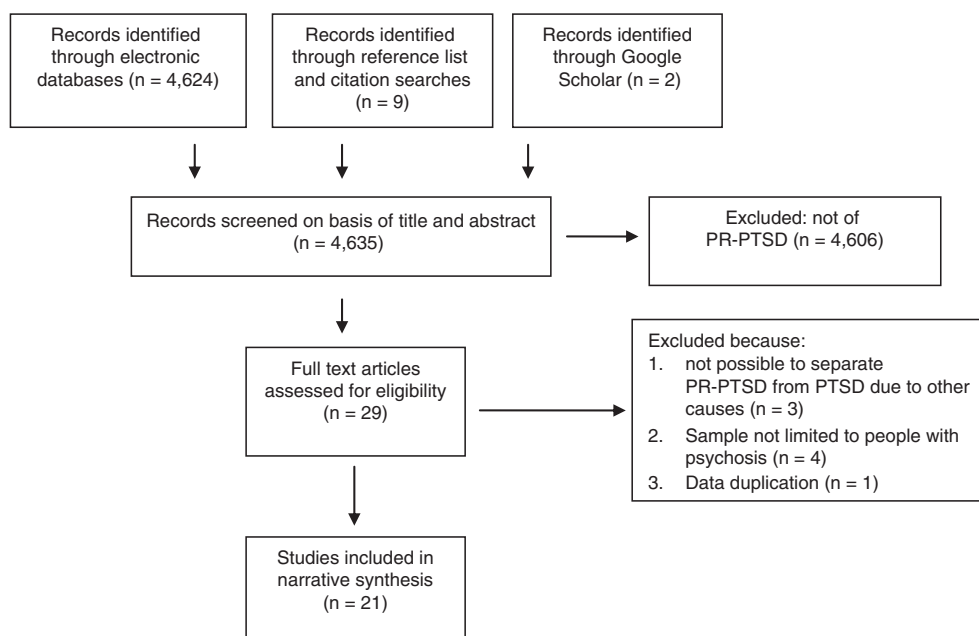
Records identified through electronic databases (n = 4,624)

Records identified through reference list and citation searches (n = 9)

Records identified through Google Scholar (n = 2)

Records screened on basis of title and abstract (n = 4,635)

Excluded: not of PR-PTSD (n = 4,606)

Full text articles assessed for eligibility (n = 29)

Excluded because:
1. not possible to separate PR-PTSD from PTSD due to other causes (n = 3)
2. Sample not limited to people with psychosis (n = 4)
3. Data duplication (n = 1)

Studies included in narrative synthesis (n = 21)